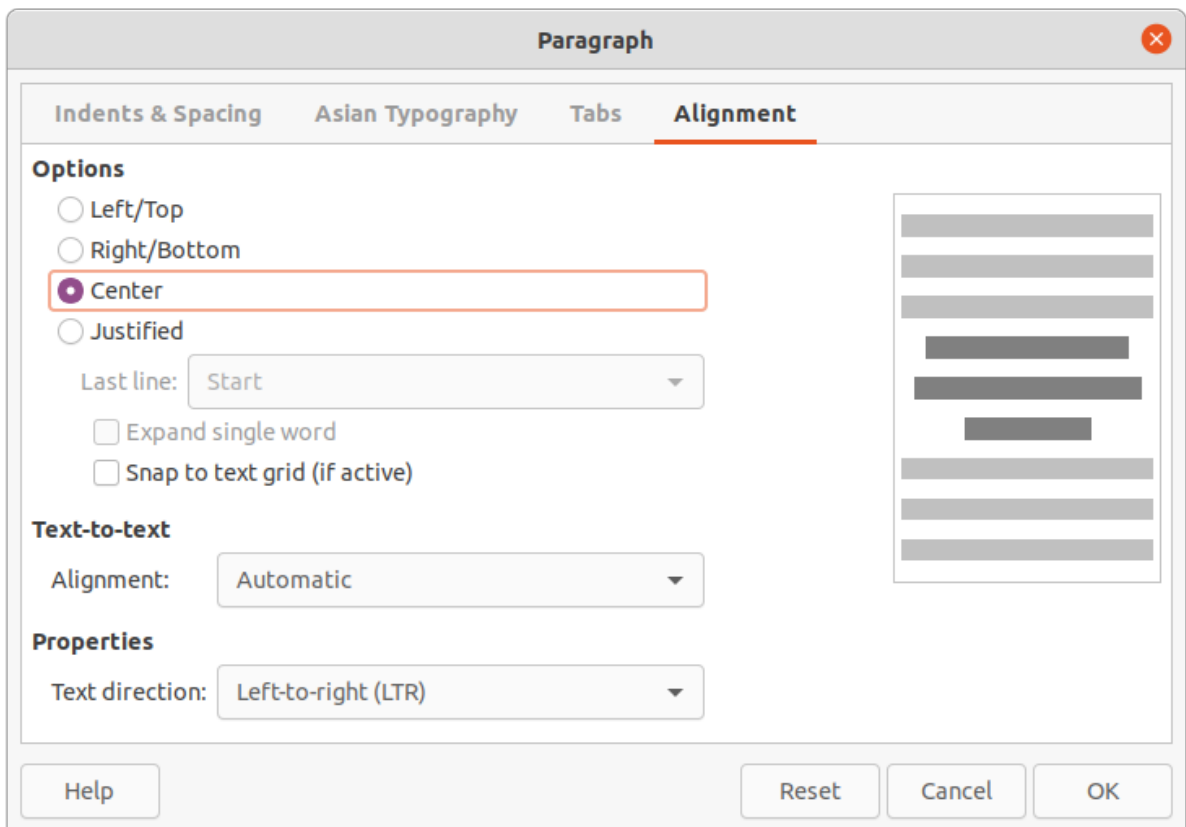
Paragraph

Indents & Spacing | Asian Typography | Tabs | Alignment

Options

Left/Top

Right/Bottom

Center

Justified

Last line: Start

Expand single word

Snap to text grid (if active)

Text-to-text

Alignment: Automatic

Properties

Text direction: Left-to-right (LTR)

Help

Reset

Cancel

OK